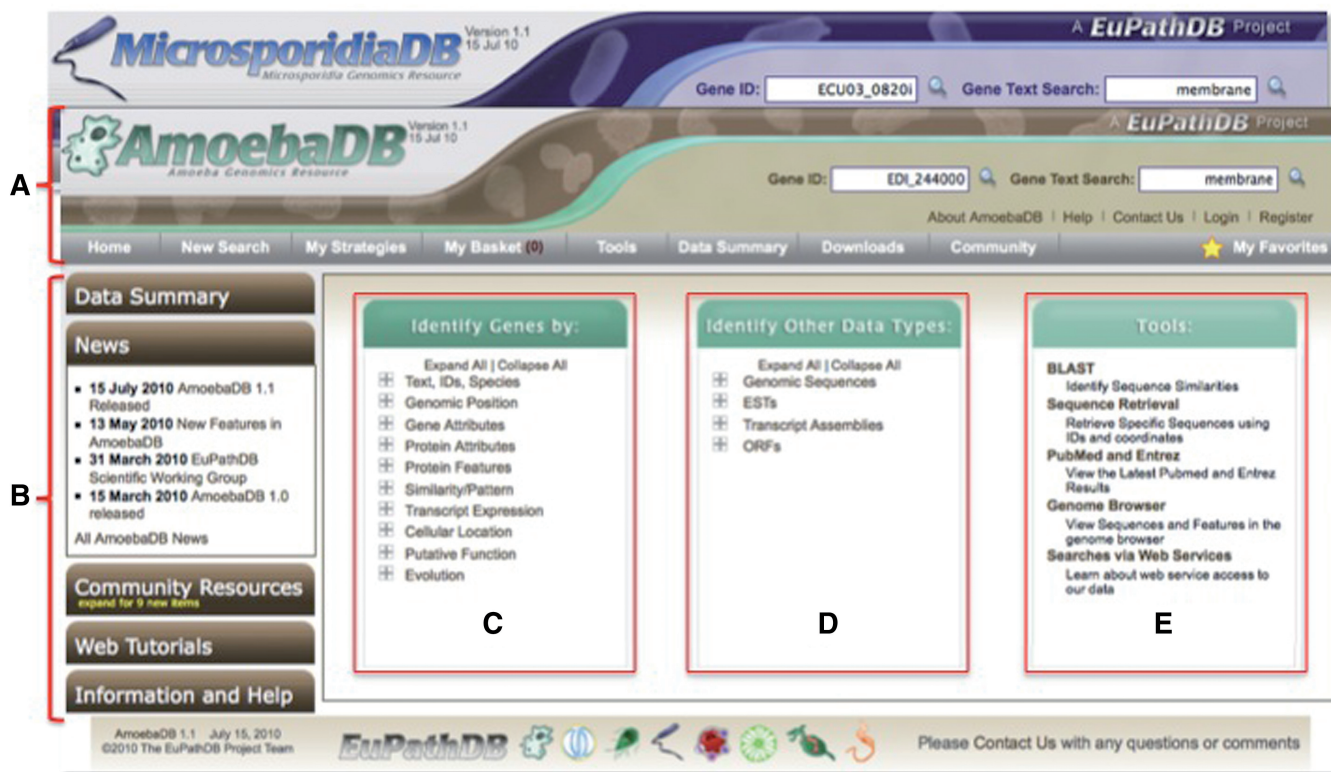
MicrosporidiaDB Version 1.1 15 Jul 10
Microsporidia Genomics Resource

A EuPathDB Project

Gene ID: ECU03_0820i Gene Text Search: membrane

AmoebaDB Version 1.1 15 Jul 10
Amoeba Genomics Resource

A EuPathDB Project

Gene ID: EDI_244000 Gene Text Search: membrane

About AmoebaDB | Help | Contact Us | Login | Register

Home New Search My Strategies My Basket (0) Tools Data Summary Downloads Community My Favorites

A

B

Data Summary

News

- 15 July 2010 AmoebaDB 1.1 Released
- 13 May 2010 New Features in AmoebaDB
- 31 March 2010 EuPathDB Scientific Working Group
- 15 March 2010 AmoebaDB 1.0 released

All AmoebaDB News

Community Resources
expand for 9 new items

Web Tutorials

Information and Help

Identify Genes by:

Expand All | Collapse All
Text, IDs, Species
Genomic Position
Gene Attributes
Protein Attributes
Protein Features
Similarity/Pattern
Transcript Expression
Cellular Location
Putative Function
Evolution

C

Identify Other Data Types:

Expand All | Collapse All
Genomic Sequences
ESTs
Transcript Assemblies
ORFs

D

Tools:

BLAST
Identify Sequence Similarities
Sequence Retrieval
Retrieve Specific Sequences using IDs and coordinates
PubMed and Entrez
View the Latest Pubmed and Entrez Results
Genome Browser
View Sequences and Features in the genome browser
Searches via Web Services
Learn about web service access to our data

E

AmoebaDB 1.1 July 15, 2010
©2010 The EuPathDB Project Team

EuPathDB

Please Contact Us with any questions or comments